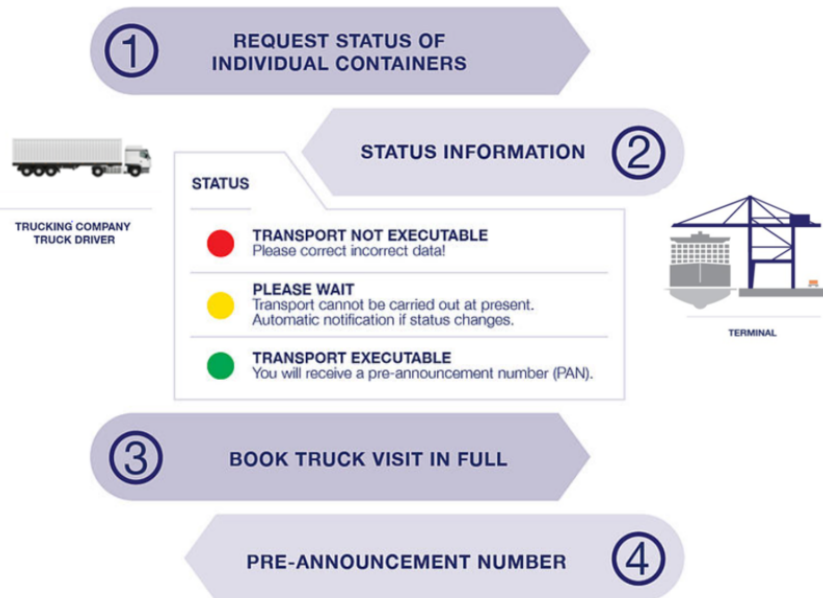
1 REQUEST STATUS OF INDIVIDUAL CONTAINERS

STATUS INFORMATION 2

TRUCKING COMPANY
TRUCK DRIVER

STATUS

TRANSPORT NOT EXECUTABLE
Please correct incorrect data!

PLEASE WAIT
Transport cannot be carried out at present. Automatic notification if status changes.

TRANSPORT EXECUTABLE
You will receive a pre-announcement number (PAN).

TERMINAL

3 BOOK TRUCK VISIT IN FULL

PRE-ANNOUNCEMENT NUMBER 4